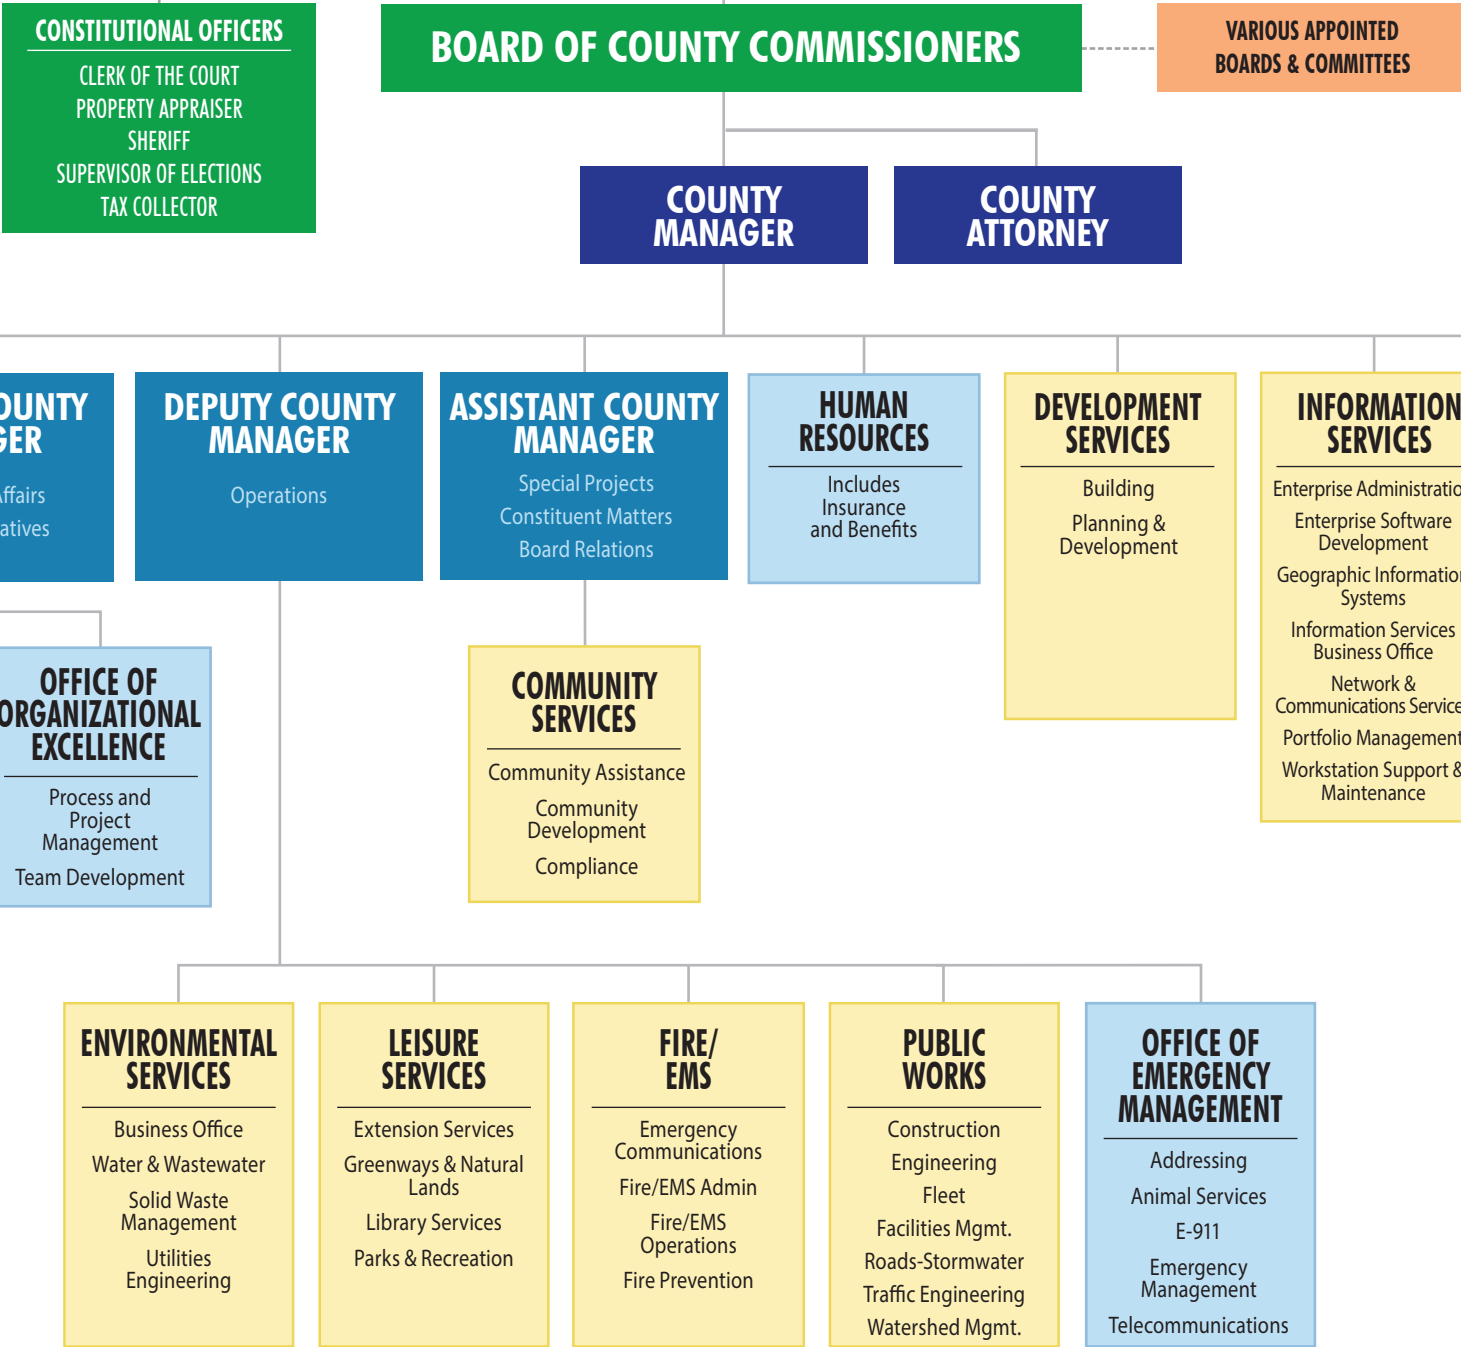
CONSTITUTIONAL OFFICERS
CLERK OF THE COURT
PROPERTY APPRAISER
SHERIFF
SUPERVISOR OF ELECTIONS
TAX COLLECTOR

BOARD OF COUNTY COMMISSIONERS

VARIOUS APPOINTED BOARDS & COMMITTEES

COUNTY MANAGER

COUNTY ATTORNEY

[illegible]OUNTY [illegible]GER
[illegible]ffairs
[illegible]atives

DEPUTY COUNTY MANAGER
Operations

ASSISTANT COUNTY MANAGER
Special Projects
Constituent Matters
Board Relations

HUMAN RESOURCES
Includes Insurance and Benefits

DEVELOPMENT SERVICES
Building
Planning & Development

INFORMATION SERVICES
Enterprise Administratio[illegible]
Enterprise Software Development
Geographic Informatio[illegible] Systems
Information Services Business Office
Network & Communications Service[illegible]
Portfolio Management
Workstation Support & Maintenance

OFFICE OF ORGANIZATIONAL EXCELLENCE
Process and Project Management
Team Development

COMMUNITY SERVICES
Community Assistance
Community Development
Compliance

ENVIRONMENTAL SERVICES
Business Office
Water & Wastewater
Solid Waste Management
Utilities Engineering

LEISURE SERVICES
Extension Services
Greenways & Natural Lands
Library Services
Parks & Recreation

FIRE/ EMS
Emergency Communications
Fire/EMS Admin
Fire/EMS Operations
Fire Prevention

PUBLIC WORKS
Construction
Engineering
Fleet
Facilities Mgmt.
Roads-Stormwater
Traffic Engineering
Watershed Mgmt.

OFFICE OF EMERGENCY MANAGEMENT
Addressing
Animal Services
E-911
Emergency Management
Telecommunications